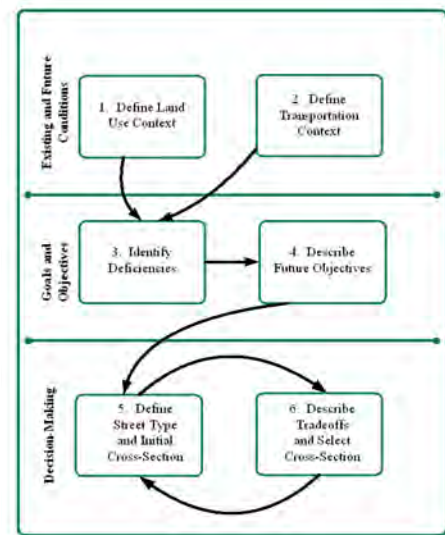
Existing and Future Conditions

1. Define Land Use Context

2. Define Transportation Context

Goals and Objectives

3. Identify Deficiencies

4. Describe Future Objectives

Decision-Making

5. Define Street Type and Initial Cross-Section

6. Describe Tradeoffs and Select Cross-Section